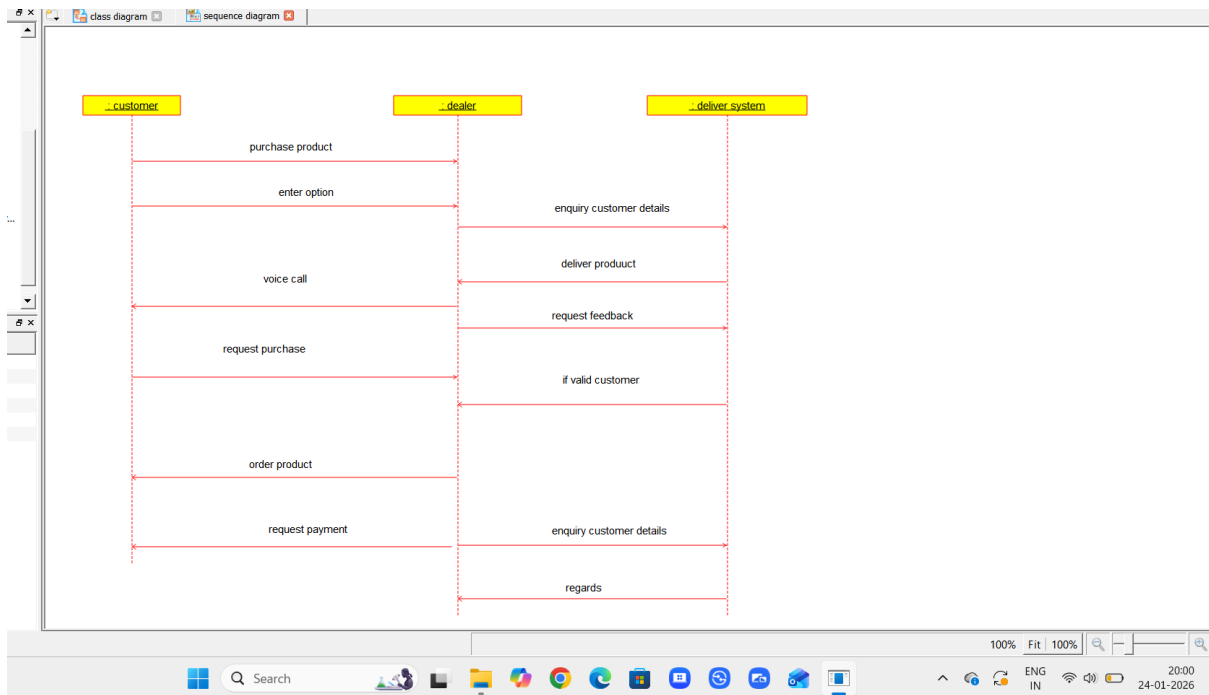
class diagram
sequence diagram

: customer
: dealer
: deliver system

purchase product
enter option
enquiry customer details
deliver produuct
voice call
request feedback
request purchase
if valid customer
order product
request payment
enquiry customer details
regards

100% Fit 100%

Search

ENG IN
20:00
24-01-2026